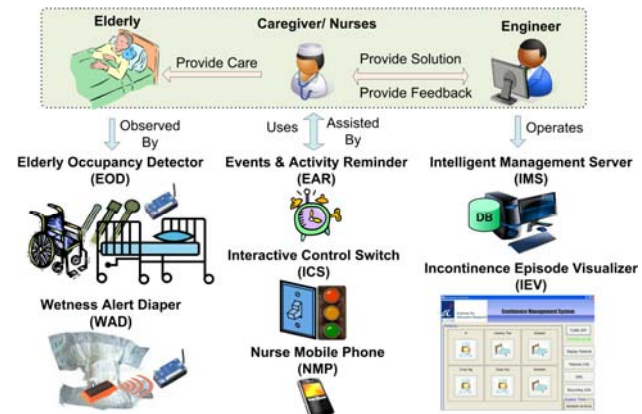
Elderly

Caregiver/ Nurses

Engineer

Provide Care

Provide Solution

Provide Feedback

Observed By

Uses

Assisted By

Operates

Elderly Occupancy Detector (EOD)

Events & Activity Reminder (EAR)

Intelligent Management Server (IMS)

DB

Interactive Control Switch (ICS)

Incontinence Episode Visualizer (IEV)

Wetness Alert Diaper (WAD)

Nurse Mobile Phone (NMP)

Incontinence Management System

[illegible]